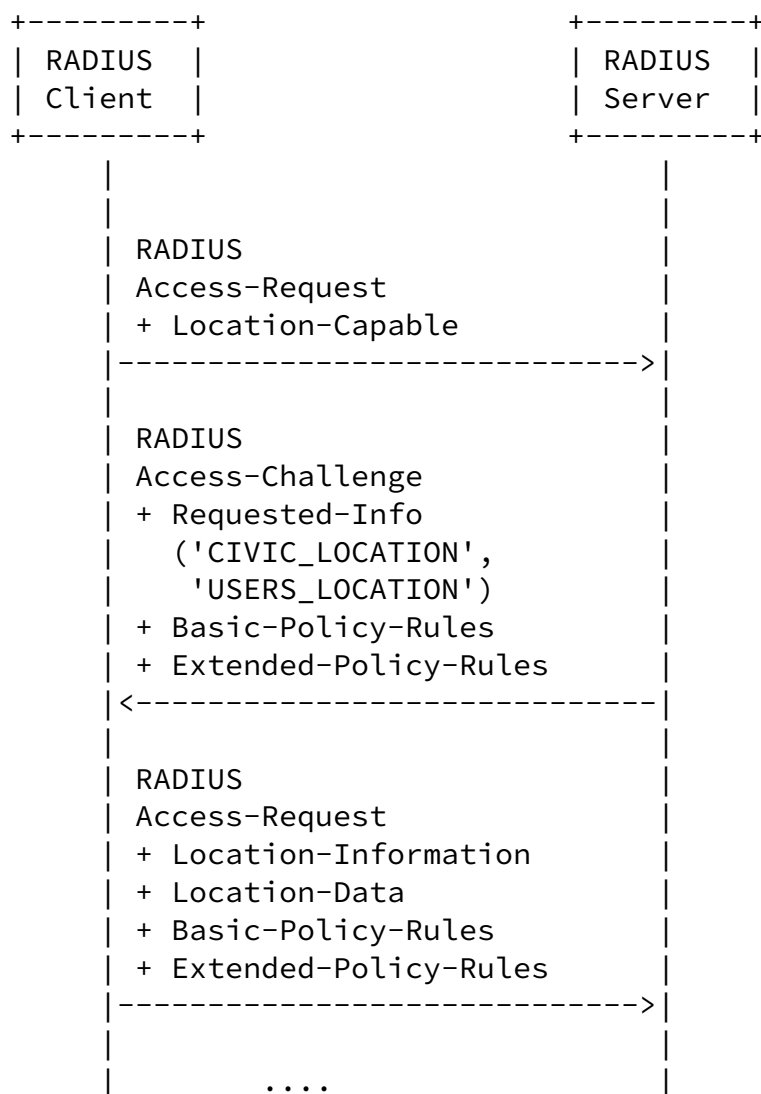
RADIUS Client

RADIUS Server

RADIUS
Access-Request
+ Location-Capable

RADIUS
Access-Challenge
+ Requested-Info
('CIVIC_LOCATION',
'USERS_LOCATION')
+ Basic-Policy-Rules
+ Extended-Policy-Rules

RADIUS
Access-Request
+ Location-Information
+ Location-Data
+ Basic-Policy-Rules
+ Extended-Policy-Rules

....